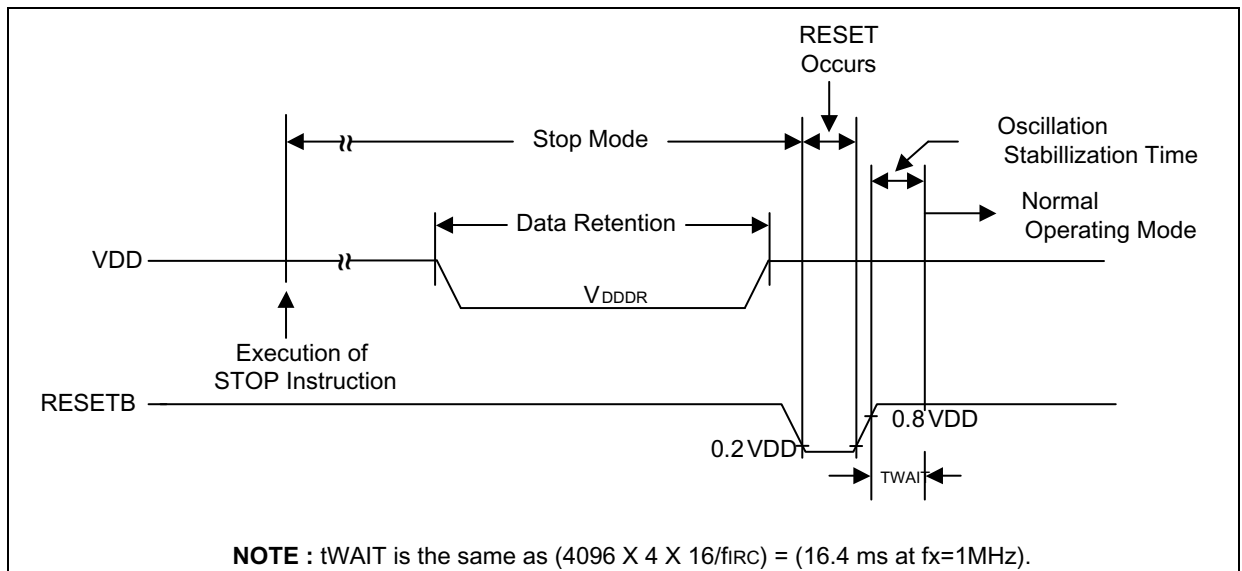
RESET
Occurs

Stop Mode

Oscillation
Stabillization Time

Normal
Operating Mode

Data Retention

VDD

$V_{DDDR}$

Execution of
STOP Instruction

RESETB

0.8 VDD

0.2 VDD

TWAIT

**NOTE :** tWAIT is the same as (4096 X 4 X 16/$f_{IRC}$) = (16.4 ms at fx=1MHz).